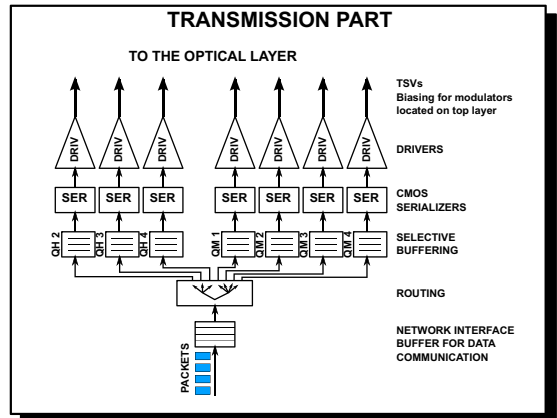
TRANSMISSION PART

TO THE OPTICAL LAYER

TSVs
Biasing for modulators located on top layer

DRIV DRIV DRIV DRIV DRIV DRIV DRIV

DRIVERS

SER SER SER SER SER SER SER

CMOS SERIALIZERS

QH 2 QH 3 QH 4 QM 1 QM 2 QM 3 QM 4

SELECTIVE BUFFERING

ROUTING

NETWORK INTERFACE BUFFER FOR DATA COMMUNICATION

PACKETS